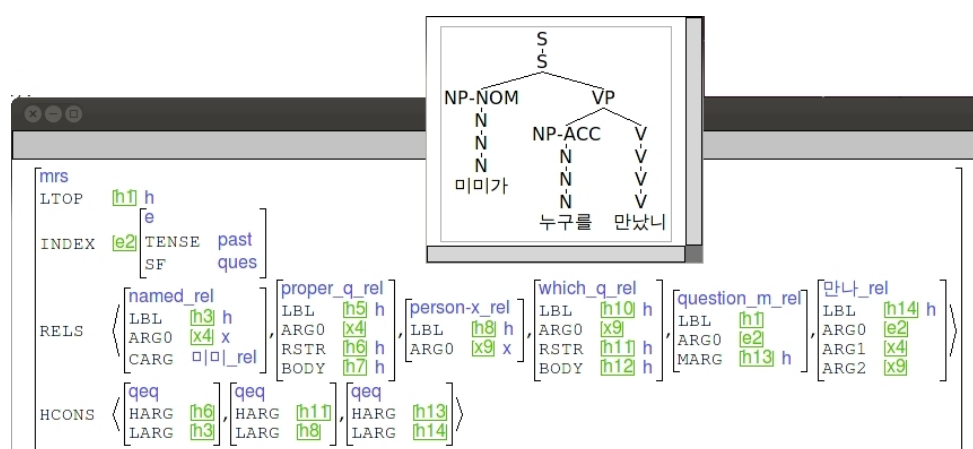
S
S
NP-NOM
N
N
N
미미가
VP
NP-ACC
N
N
N
누구를
V
V
V
V
만났니

mrs
LTOP h1 h
INDEX e2 e TENSE past SF ques
RELS ⟨ named_rel LBL h3 h ARG0 x4 x CARG 미미_rel , proper_q_rel LBL h5 h ARG0 x4 RSTR h6 h BODY h7 h , person-x_rel LBL h8 h ARG0 x9 x , which_q_rel LBL h10 h ARG0 x9 RSTR h11 h BODY h12 h , question_m_rel LBL h1 ARG0 e2 MARG h13 h , 만나_rel LBL h14 h ARG0 e2 ARG1 x4 ARG2 x9 ⟩
HCONS ⟨ qeq HARG h6 LARG h3 , qeq HARG h11 LARG h8 , qeq HARG h13 LARG h14 ⟩